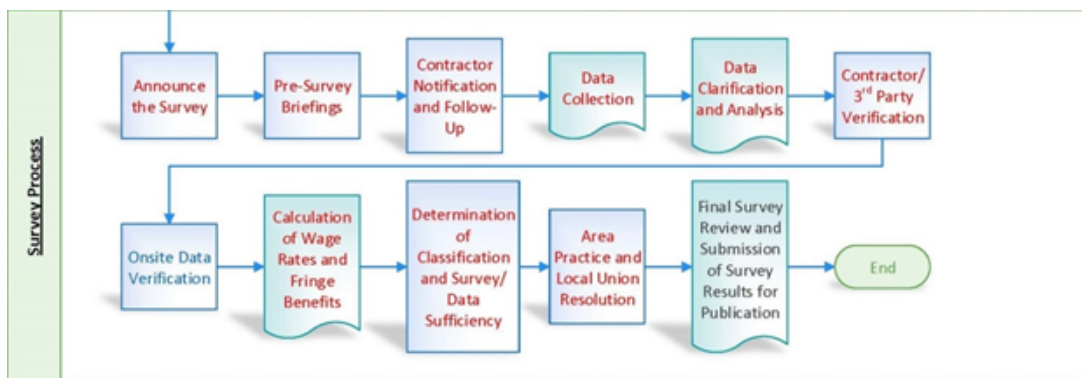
Survey Process

Announce the Survey

Pre-Survey Briefings

Contractor Notification and Follow-Up

Data Collection

Data Clarification and Analysis

Contractor/ 3$^{rd}$ Party Verification

Onsite Data Verification

Calculation of Wage Rates and Fringe Benefits

Determination of Classification and Survey/ Data Sufficiency

Area Practice and Local Union Resolution

Final Survey Review and Submission of Survey Results for Publication

End